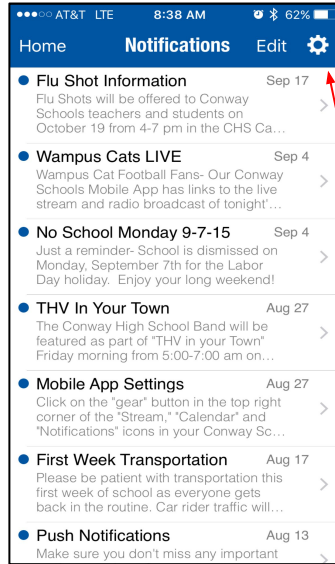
●●●○○ AT&T LTE 8:38 AM 62%

Home Notifications Edit

Flu Shot Information Sep 17
Flu Shots will be offered to Conway Schools teachers and students on October 19 from 4-7 pm in the CHS Ca...

Wampus Cats LIVE Sep 4
Wampus Cat Football Fans- Our Conway Schools Mobile App has links to the live stream and radio broadcast of tonight'...

No School Monday 9-7-15 Sep 4
Just a reminder- School is dismissed on Monday, September 7th for the Labor Day holiday. Enjoy your long weekend!

THV In Your Town Aug 27
The Conway High School Band will be featured as part of "THV in Your Town" Friday morning from 5:00-7:00 am on...

Mobile App Settings Aug 27
Click on the "gear" button in the top right corner of the "Stream," "Calendar" and "Notifications" icons in your Conway Sc...

First Week Transportation Aug 17
Please be patient with transportation this first week of school as everyone gets back in the routine. Car rider traffic will...

Push Notifications Aug 13
Make sure you don't miss any important